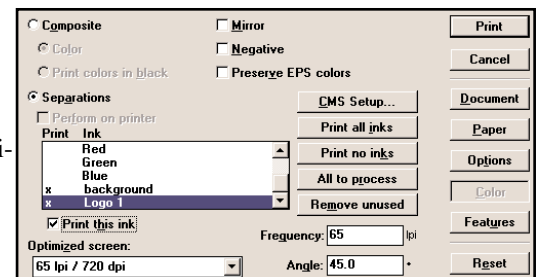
Composite
Color
Print colors in black
Separations
Perform on printer
Print Ink
Red
Green
Blue
x background
x Logo 1
Print this ink
Optimized screen:
65 lpi / 720 dpi
Mirror
Negative
Preserve EPS colors
CMS Setup...
Print all inks
Print no inks
All to process
Remove unused
Frequency: 65 lpi
Angle: 45.0 °
Print
Cancel
Document
Paper
Options
Color
Features
Reset